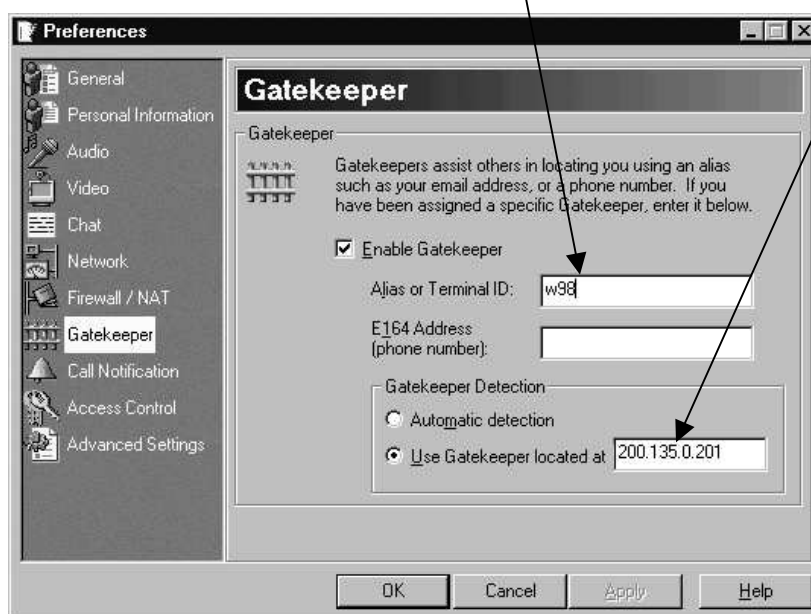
Preferences

General
Personal Information
Audio
Video
Chat
Network
Firewall / NAT
Gatekeeper
Call Notification
Access Control
Advanced Settings

Gatekeeper

Gatekeeper

Gatekeepers assist others in locating you using an alias such as your email address, or a phone number. If you have been assigned a specific Gatekeeper, enter it below.

☑ Enable Gatekeeper

Alias or Terminal ID: w98

E164 Address (phone number):

Gatekeeper Detection

○ Automatic detection

◉ Use Gatekeeper located at 200.135.0.201

OK Cancel Apply Help